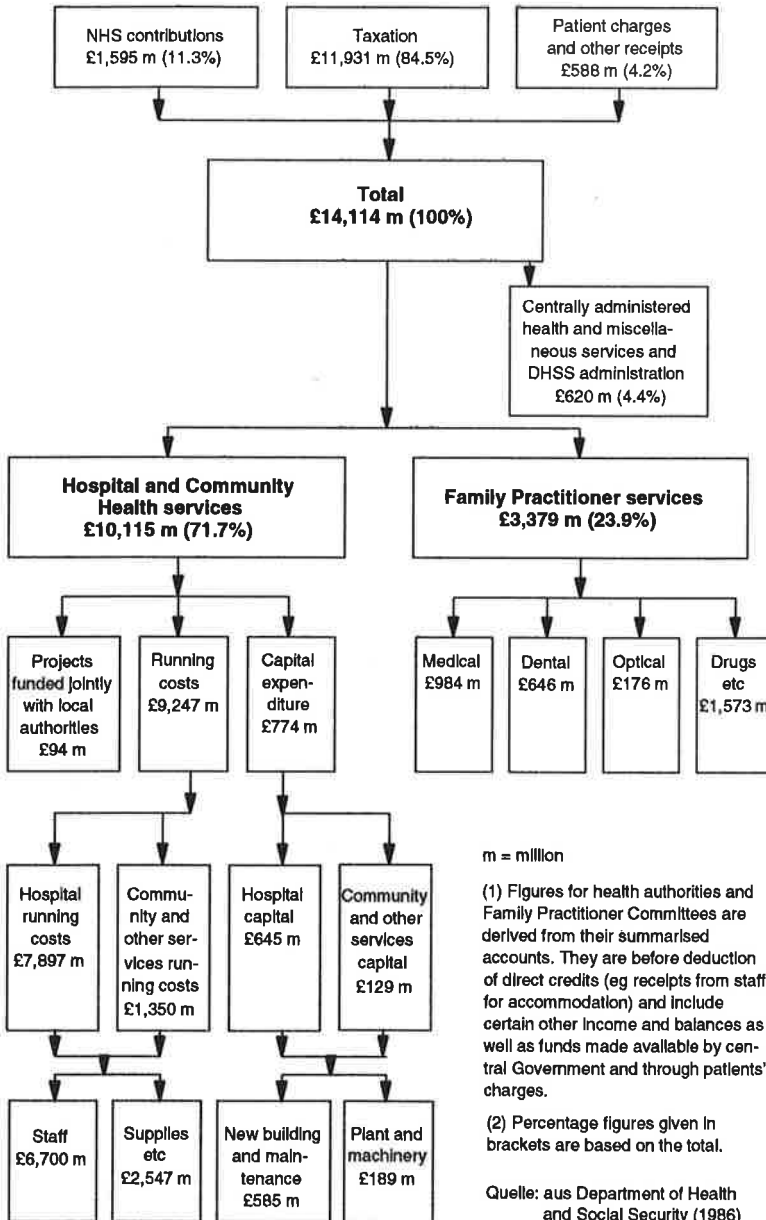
NHS contributions
£1,595 m (11.3%)

Taxation
£11,931 m (84.5%)

Patient charges and other receipts
£588 m (4.2%)

Total
£14,114 m (100%)

Centrally administered health and miscellaneous services and DHSS administration
£620 m (4.4%)

Hospital and Community Health services
£10,115 m (71.7%)

Family Practitioner services
£3,379 m (23.9%)

Projects funded jointly with local authorities
£94 m

Running costs
£9,247 m

Capital expenditure
£774 m

Medical
£984 m

Dental
£646 m

Optical
£176 m

Drugs etc
£1,573 m

Hospital running costs
£7,897 m

Community and other services running costs
£1,350 m

Hospital capital
£645 m

Community and other services capital
£129 m

Staff
£6,700 m

Supplies etc
£2,547 m

New building and maintenance
£585 m

Plant and machinery
£189 m

m = million

(1) Figures for health authorities and Family Practitioner Committees are derived from their summarised accounts. They are before deduction of direct credits (eg receipts from staff for accommodation) and include certain other income and balances as well as funds made available by central Government and through patients' charges.

(2) Percentage figures given in brackets are based on the total.

Quelle: aus Department of Health and Social Security (1986)